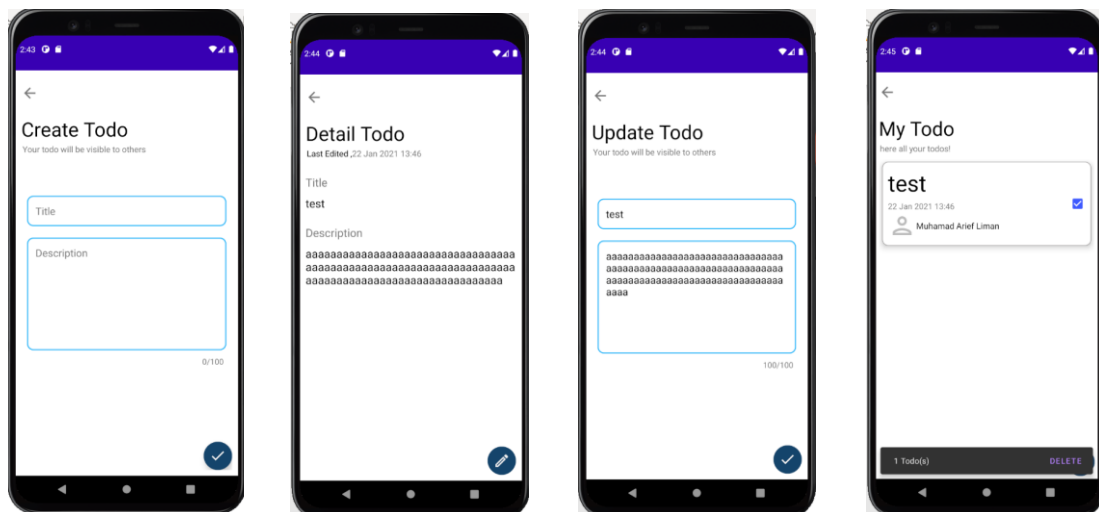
2:43

Create Todo

Your todo will be visible to others

Title

Description

0/100

2:44

Detail Todo

Last Edited ,22 Jan 2021 13:46

Title

test

Description

aaaaaaaaaaaaaaaaaaaaaaaaaaaaaaaaaaaaaaaaaaaaaaaaaaaaaaaaaaaaaaaaaaaaaaaaaaaaaaaaaaaaaaaaaaaaaaaaaaaa

2:44

Update Todo

Your todo will be visible to others

test

aaaaaaaaaaaaaaaaaaaaaaaaaaaaaaaaaaaaaaaaaaaaaaaaaaaaaaaaaaaaaaaaaaaaaaaaaaaaaaaaaaaaaaaaaaaaaaaaaaaa

100/100

2:45

My Todo

here all your todos!

test

22 Jan 2021 13:46

Muhamad Arief Liman

1 Todo(s)

DELETE